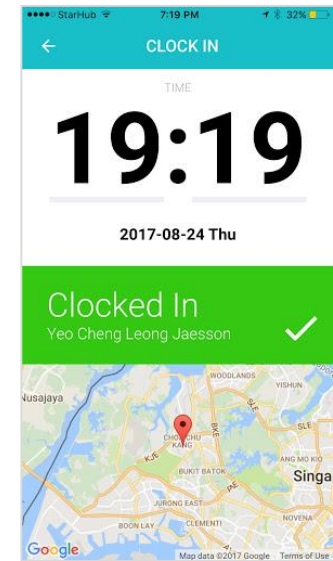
●●●●○ StarHub 7:19 PM 32%

CLOCK IN

TIME

19:19

2017-08-24 Thu

Clocked In
Yeo Cheng Leong Jaesson

Nusajaya
WOODLANDS
YISHUN
SLE
BKE
CHOA CHU KANG
KJE
BUKIT BATOK
ANG MO KIO
Singa
PIE
JURONG EAST
BOON LAY
CLEMENTI
NOVENA
Google
Map data ©2017 Google Terms of Use